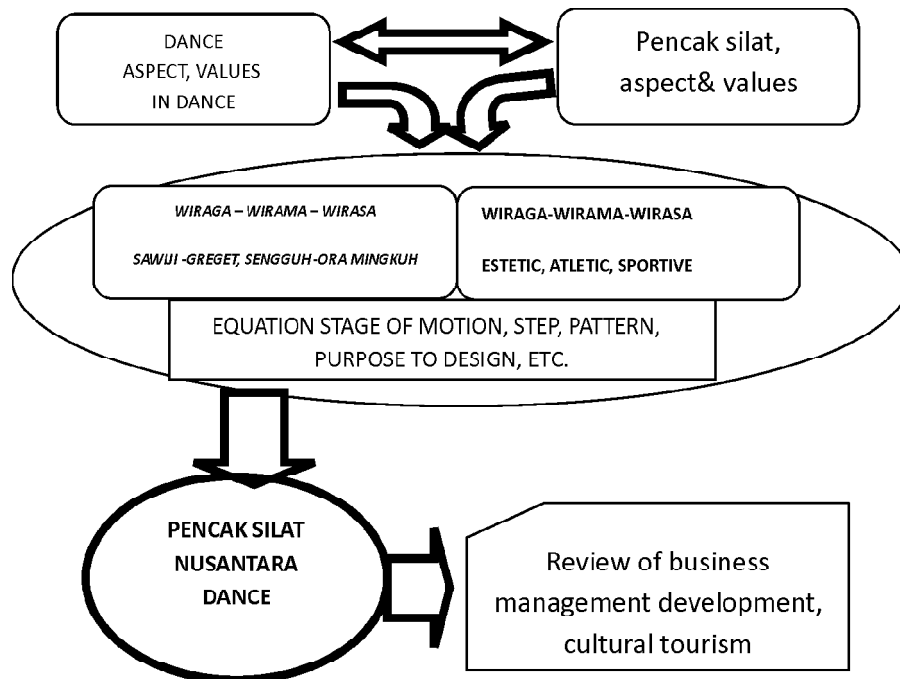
DANCE
ASPECT, VALUES
IN DANCE

Pencak silat,
aspect& values

WIRAGA – WIRAMA – WIRASA

SAWIJI -GREGET, SENGGUH-ORA MINGKUH

WIRAGA-WIRAMA-WIRASA

ESTETIC, ATLETIC, SPORTIVE

EQUATION STAGE OF MOTION, STEP, PATTERN,
PURPOSE TO DESIGN, ETC.

PENCAK SILAT
NUSANTARA
DANCE

Review of business
management development,
cultural tourism